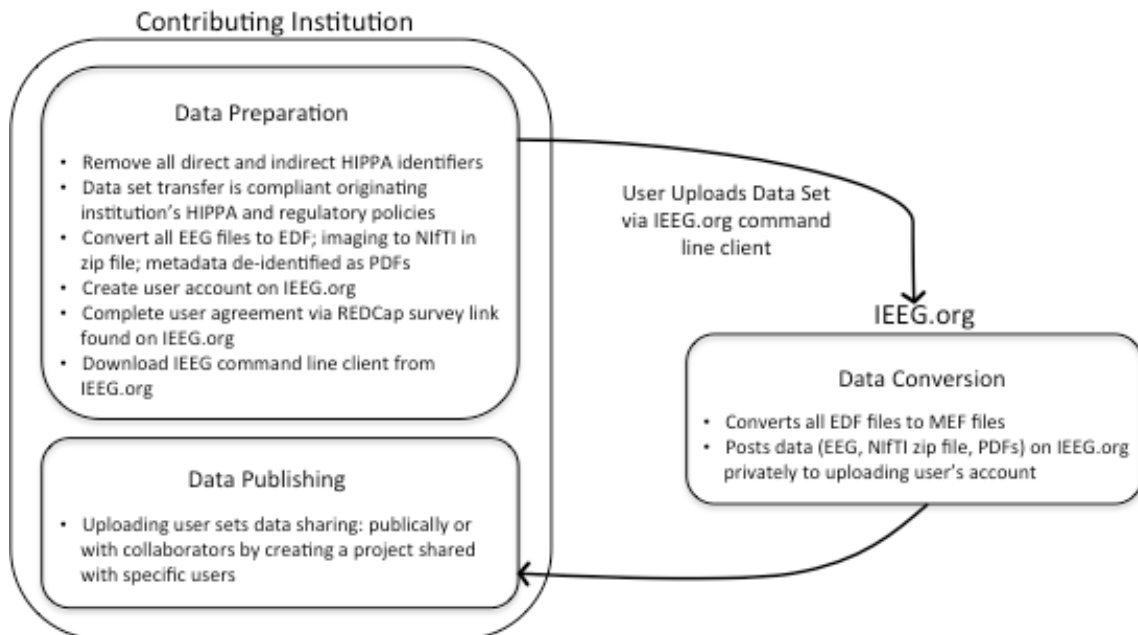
Contributing Institution

Data Preparation

- Remove all direct and indirect HIPPA identifiers
- Data set transfer is compliant originating institution's HIPPA and regulatory policies
- Convert all EEG files to EDF; imaging to NIfTI in zip file; metadata de-identified as PDFs
- Create user account on IEEG.org
- Complete user agreement via REDCap survey link found on IEEG.org
- Download IEEG command line client from IEEG.org

User Uploads Data Set via IEEG.org command line client

IEEG.org

Data Conversion

- Converts all EDF files to MEF files
- Posts data (EEG, NIfTI zip file, PDFs) on IEEG.org privately to uploading user's account

Data Publishing

- Uploading user sets data sharing: publically or with collaborators by creating a project shared with specific users